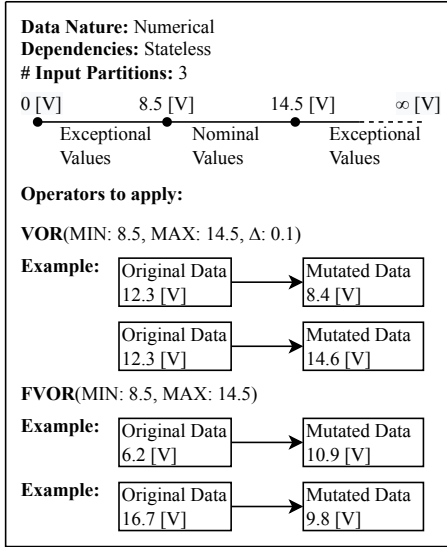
**Data Nature:** Numerical
**Dependencies:** Stateless
**# Input Partitions:** 3

0 [V] 8.5 [V] 14.5 [V] $\infty$ [V]

Exceptional Values Nominal Values Exceptional Values

**Operators to apply:**

**VOR**(MIN: 8.5, MAX: 14.5, $\Delta$: 0.1)

**Example:** Original Data 12.3 [V] → Mutated Data 8.4 [V]

Original Data 12.3 [V] → Mutated Data 14.6 [V]

**FVOR**(MIN: 8.5, MAX: 14.5)

**Example:** Original Data 6.2 [V] → Mutated Data 10.9 [V]

**Example:** Original Data 16.7 [V] → Mutated Data 9.8 [V]